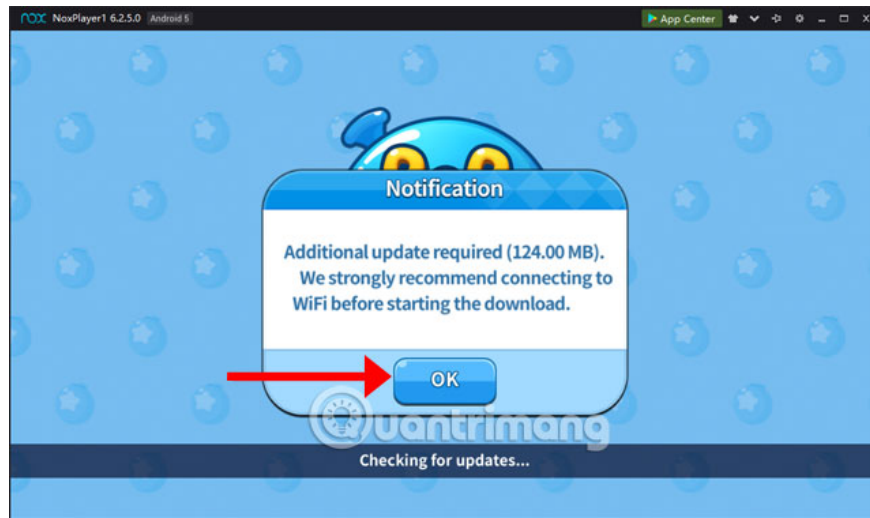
nox NoxPlayer1 6.2.5.0 Android 5

App Center

Notification

Additional update required (124.00 MB). We strongly recommend connecting to WiFi before starting the download.

OK

Quantrimang

Checking for updates...